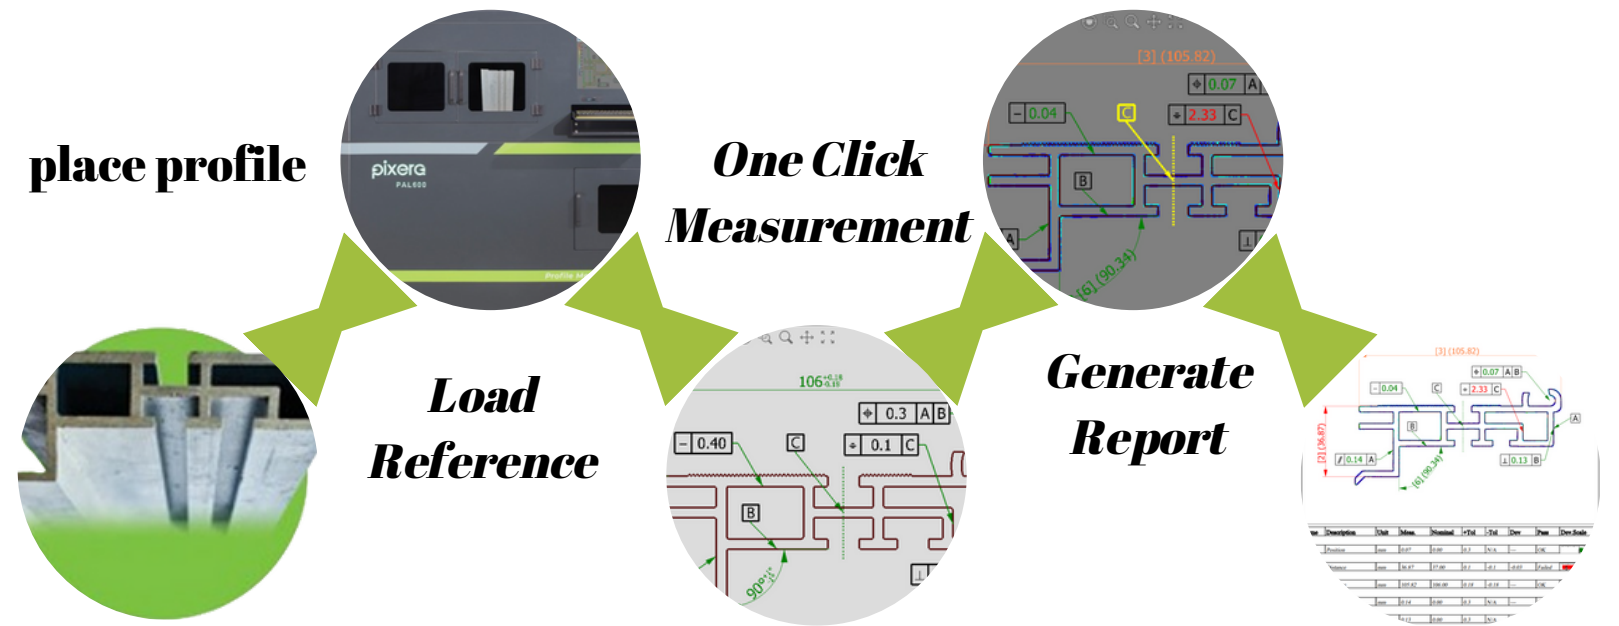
place profile

pixera
PAL600

One Click Measurement

[3] (105.82)
0.07 A
0.04
C
2.33 C
B
A
[6] (90.34)

Load Reference

$106^{+0.18}_{-0.18}$
0.3 A B
0.40
C
0.1 C
B
$90^{\circ}$

Generate Report

[3] (105.82)
0.07 A B
0.04
C
2.33 C
B
A
[2] (36.87)
0.14 A
[6] (90.34)
0.13 B

| Description | Unit | Meas. | Nominal | +Tol | -Tol | Dev | Pass | Dev Scale |
|---|---|---|---|---|---|---|---|---|
| Position | mm | 0.07 | 0.00 | 0.3 | N/A | — | OK | |
| | mm | 36.87 | 37.00 | 0.1 | -0.1 | -0.13 | Failed | |
| | mm | 105.82 | 106.00 | 0.18 | -0.18 | | OK | |
| | mm | 0.14 | 0.00 | 0.3 | N/A | — | OK | |
| | mm | 0.13 | 0.00 | 0.3 | N/A | | | |